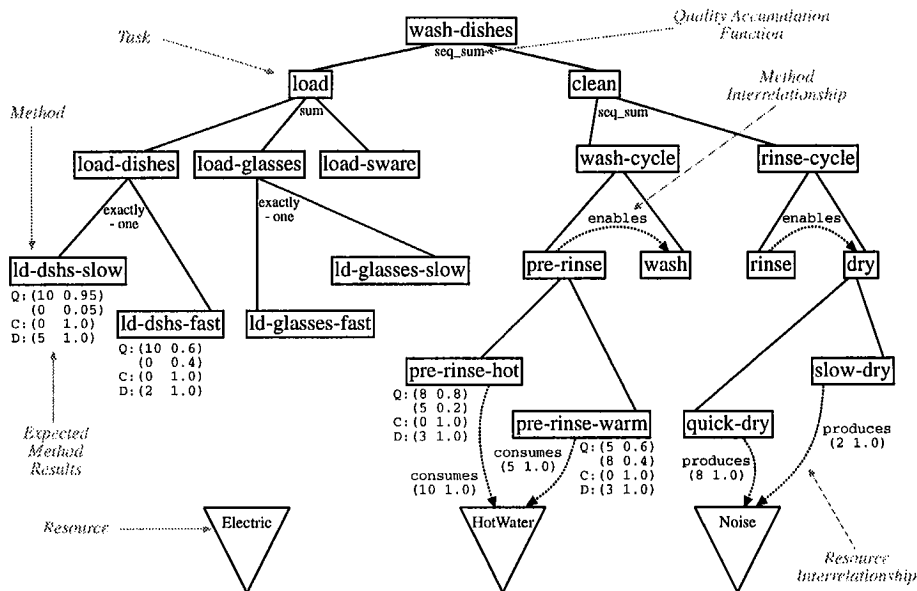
Task

wash-dishes

Quality Accumulation Function

seq_sum

load

sum

clean

Method Interrelationship

Method

seq_sum

load-dishes

load-glasses

load-sware

wash-cycle

rinse-cycle

exactly - one

exactly - one

enables

enables

ld-dshs-slow

ld-glasses-slow

pre-rinse

wash

rinse

dry

Q: (10 0.95)
(0 0.05)
C: (0 1.0)
D: (5 1.0)

ld-dshs-fast

ld-glasses-fast

Q: (10 0.6)
(0 0.4)
C: (0 1.0)
D: (2 1.0)

pre-rinse-hot

slow-dry

Q: (8 0.8)
(5 0.2)
C: (0 1.0)
D: (3 1.0)

pre-rinse-warm

Q: (5 0.6)
(8 0.4)
C: (0 1.0)
D: (3 1.0)

quick-dry

produces
(2 1.0)

Expected Method Results

consumes
(5 1.0)

produces
(8 1.0)

consumes
(10 1.0)

Resource

Electric

HotWater

Noise

Resource Interrelationship